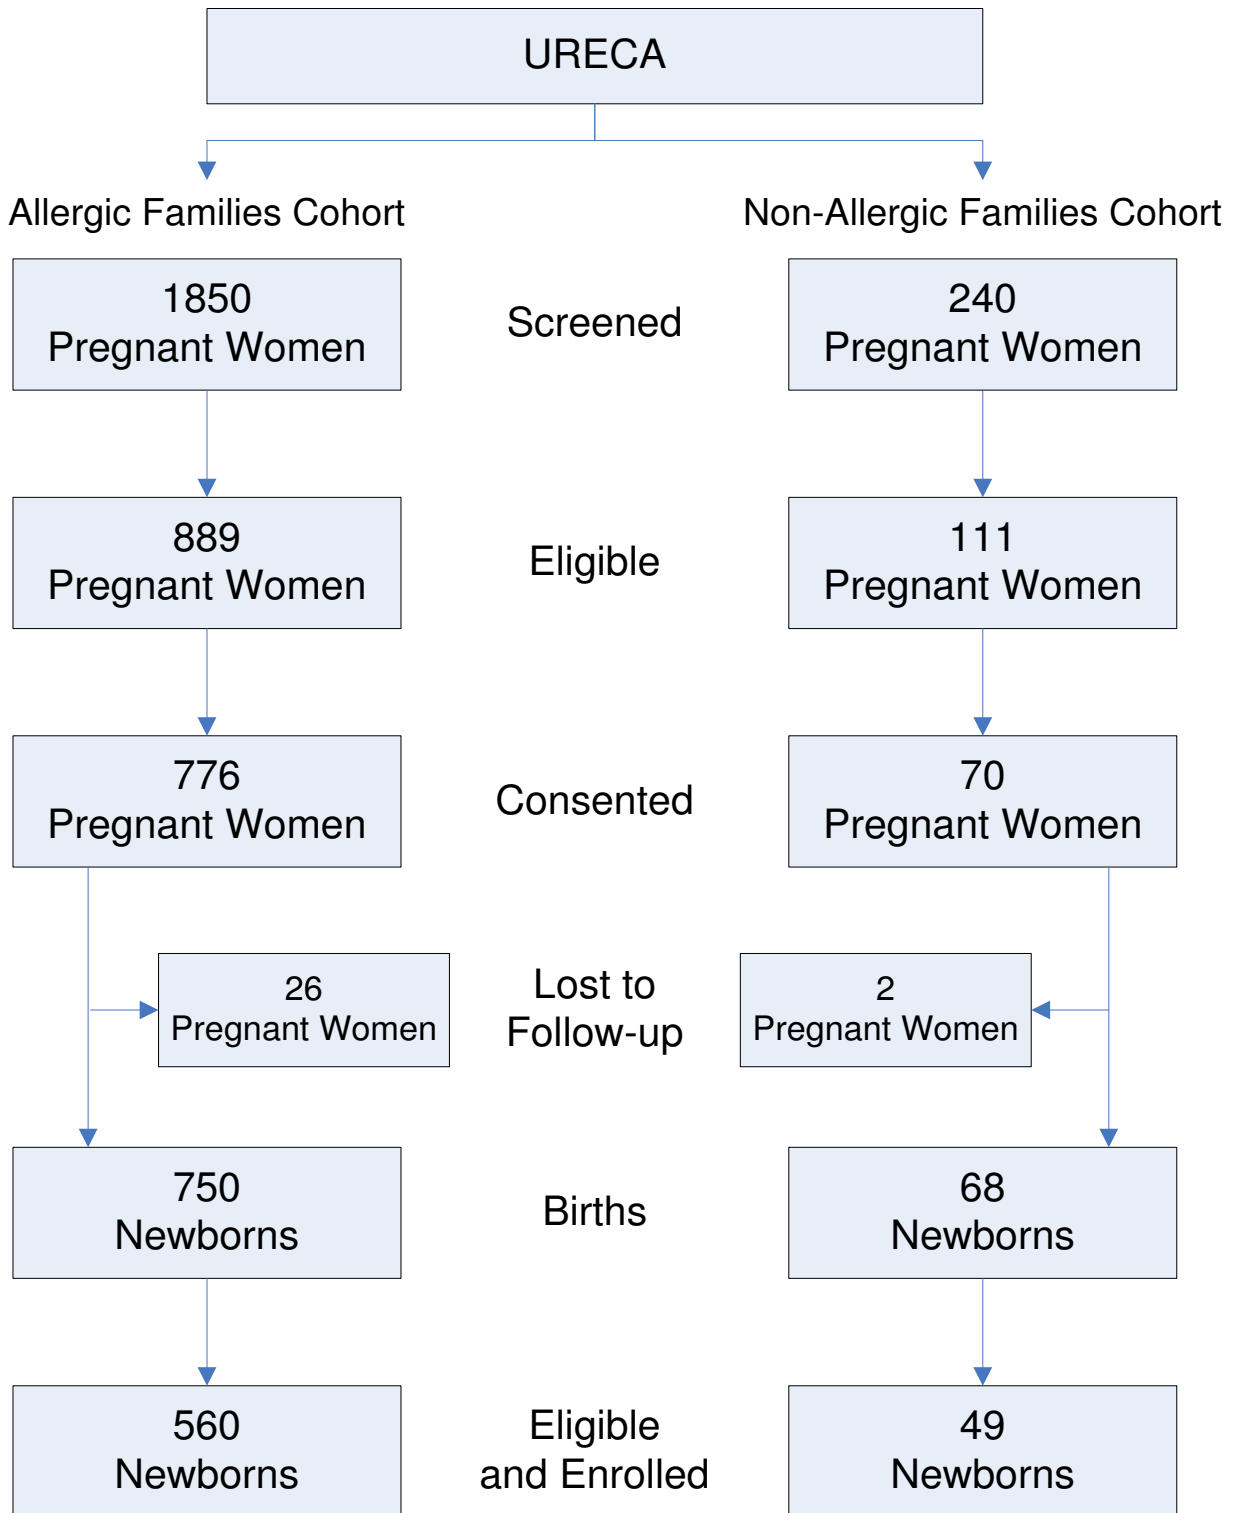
URECA

Allergic Families Cohort

Non-Allergic Families Cohort

1850
Pregnant Women

Screened

240
Pregnant Women

889
Pregnant Women

Eligible

111
Pregnant Women

776
Pregnant Women

Consented

70
Pregnant Women

26
Pregnant Women

Lost to Follow-up

2
Pregnant Women

750
Newborns

Births

68
Newborns

560
Newborns

Eligible and Enrolled

49
Newborns